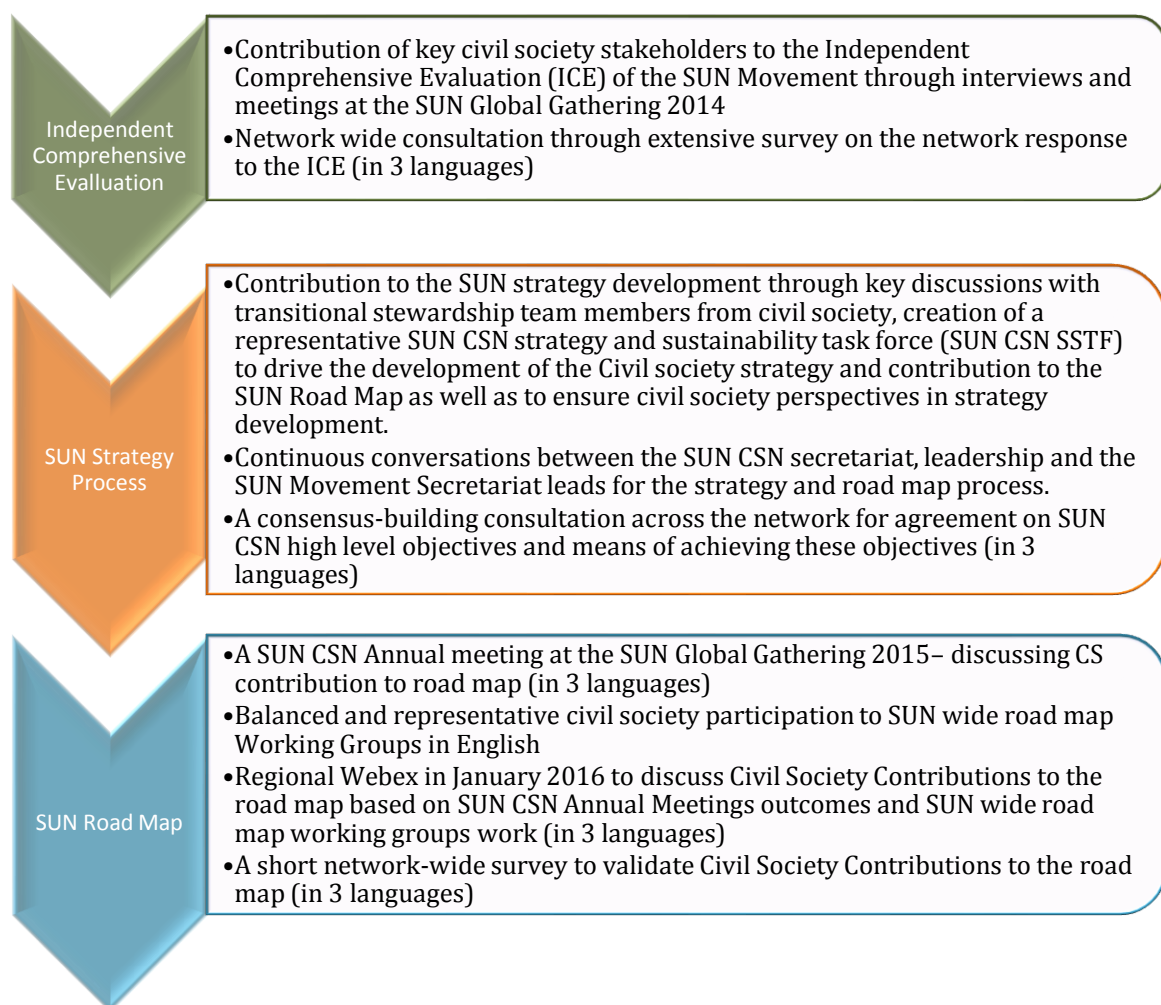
Independent Comprehensive Evalluation

•Contribution of key civil society stakeholders to the Independent Comprehensive Evaluation (ICE) of the SUN Movement through interviews and meetings at the SUN Global Gathering 2014
•Network wide consultation through extensive survey on the network response to the ICE (in 3 languages)

SUN Strategy Process

•Contribution to the SUN strategy development through key discussions with transitional stewardship team members from civil society, creation of a representative SUN CSN strategy and sustainability task force (SUN CSN SSTF) to drive the development of the Civil society strategy and contribution to the SUN Road Map as well as to ensure civil society perspectives in strategy development.
•Continuous conversations between the SUN CSN secretariat, leadership and the SUN Movement Secretariat leads for the strategy and road map process.
•A consensus-building consultation across the network for agreement on SUN CSN high level objectives and means of achieving these objectives (in 3 languages)

SUN Road Map

•A SUN CSN Annual meeting at the SUN Global Gathering 2015– discussing CS contribution to road map (in 3 languages)
•Balanced and representative civil society participation to SUN wide road map Working Groups in English
•Regional Webex in January 2016 to discuss Civil Society Contributions to the road map based on SUN CSN Annual Meetings outcomes and SUN wide road map working groups work (in 3 languages)
•A short network-wide survey to validate Civil Society Contributions to the road map (in 3 languages)